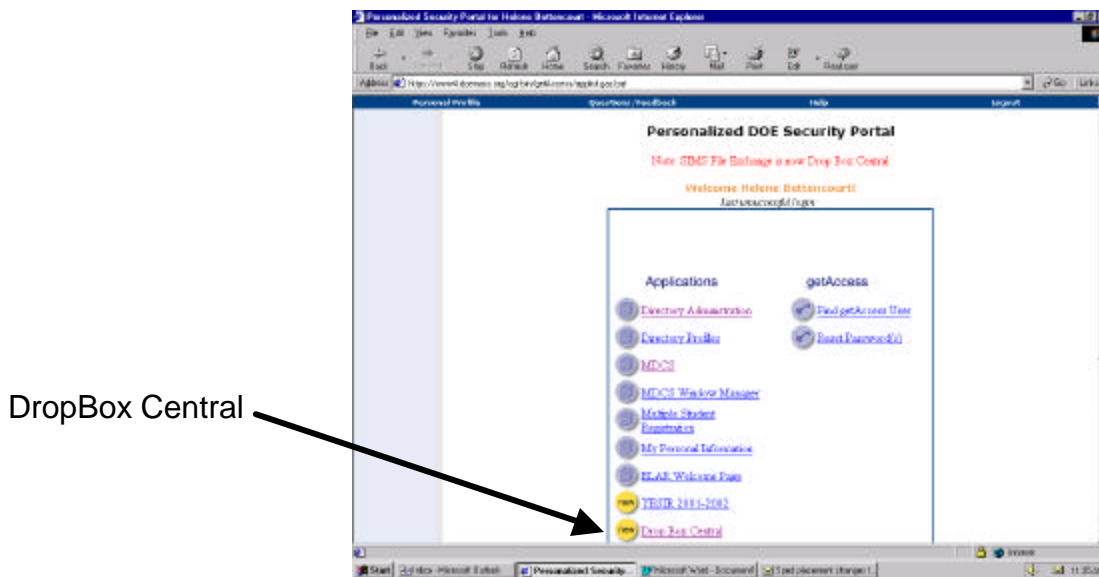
Personalized Security Portal for Helene Bettencourt - Microsoft Internet Explorer

File Edit View Favorites Tools Help

Back Forward Stop Refresh Home Search Favorites History Mail Print Edit RealJukebox

Address https://www4.doemass.org/cgi-bin/getAccess/applist.gacf?af Go Links

Personal Profile Questions/Feedback Help Logout

Personalized DOE Security Portal

Note: SIMS File Exchange is now Drop Box Central

Welcome Helene Bettencourt!
Last successful login

Applications

Directory Administration

Directory Profiles

MDCS

MDCS Window Manager

Multiple Student Registration

My Personal Information

ELAR Welcome Page

TESIR 2001-2002

Drop Box Central

getAccess

Find getAccess User

Reset Password(s)

DropBox Central

Start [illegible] Personalized Security... Microsoft Word - Document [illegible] Internet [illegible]